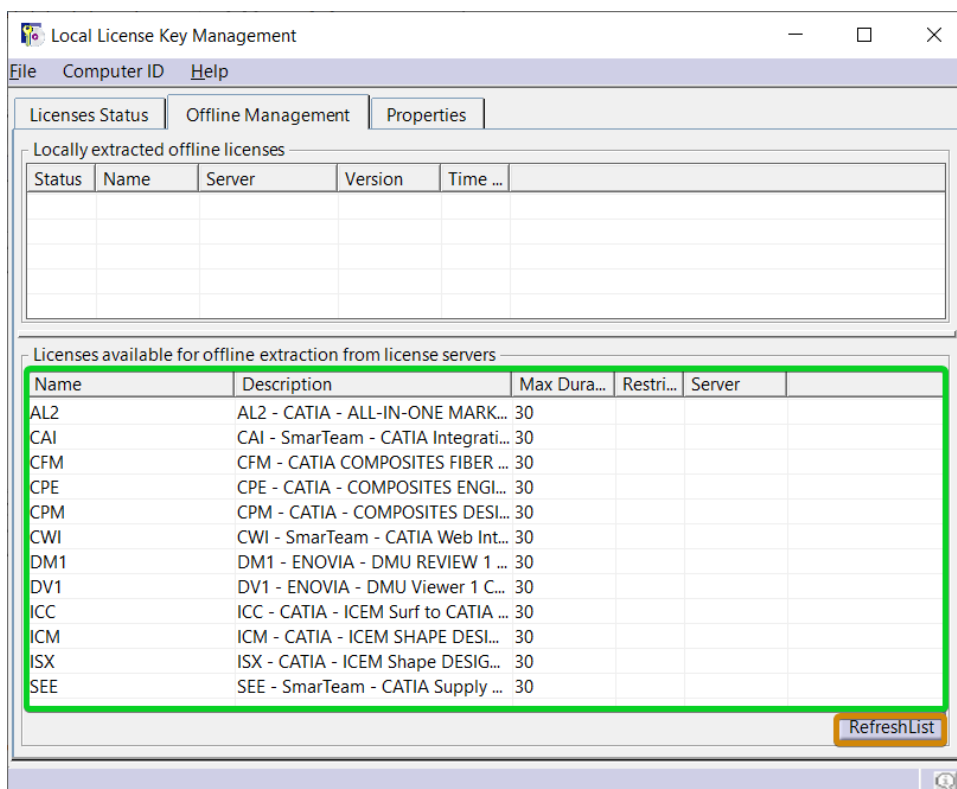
Local License Key Management

File Computer ID Help

Licenses Status | Offline Management | Properties

Locally extracted offline licenses

| Status | Name | Server | Version | Time ... |
|---|---|---|---|---|

Licenses available for offline extraction from license servers

| Name | Description | Max Dura... | Restri... | Server |
|---|---|---|---|---|
| AL2 | AL2 - CATIA - ALL-IN-ONE MARK... | 30 | | |
| CAI | CAI - SmarTeam - CATIA Integrati... | 30 | | |
| CFM | CFM - CATIA COMPOSITES FIBER ... | 30 | | |
| CPE | CPE - CATIA - COMPOSITES ENGI... | 30 | | |
| CPM | CPM - CATIA - COMPOSITES DESI... | 30 | | |
| CWI | CWI - SmarTeam - CATIA Web Int... | 30 | | |
| DM1 | DM1 - ENOVIA - DMU REVIEW 1 ... | 30 | | |
| DV1 | DV1 - ENOVIA - DMU Viewer 1 C... | 30 | | |
| ICC | ICC - CATIA - ICEM Surf to CATIA ... | 30 | | |
| ICM | ICM - CATIA - ICEM SHAPE DESI... | 30 | | |
| ISX | ISX - CATIA - ICEM Shape DESIG... | 30 | | |
| SEE | SEE - SmarTeam - CATIA Supply ... | 30 | | |

RefreshList